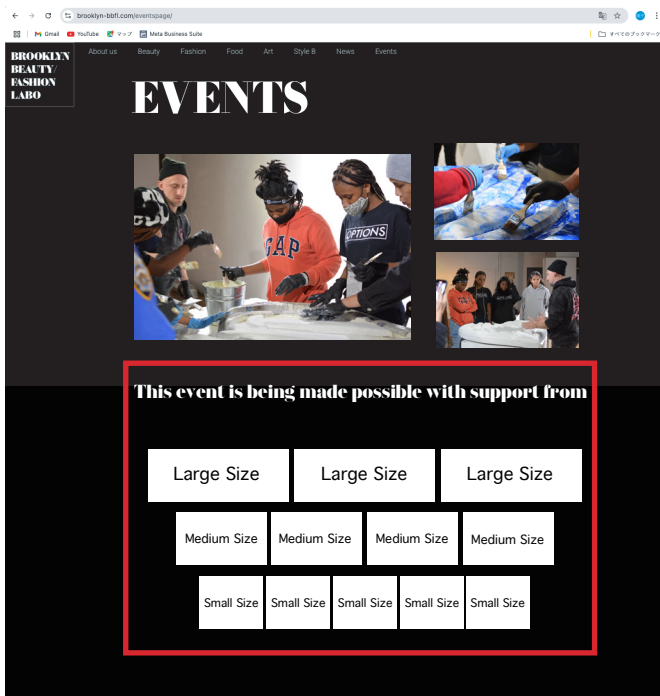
brooklyn-bbfl.com/eventspage/

Gmail YouTube マップ Meta Business Suite

すべてのブックマーク

BROOKLYN BEAUTY FASHION LABO

About us Beauty Fashion Food Art Style B News Events

EVENTS

GAP

OPTIONS

This event is being made possible with support from

| Large Size | Large Size | Large Size |
|---|---|---|

| Medium Size | Medium Size | Medium Size | Medium Size |
|---|---|---|---|

| Small Size | Small Size | Small Size | Small Size | Small Size |
|---|---|---|---|---|